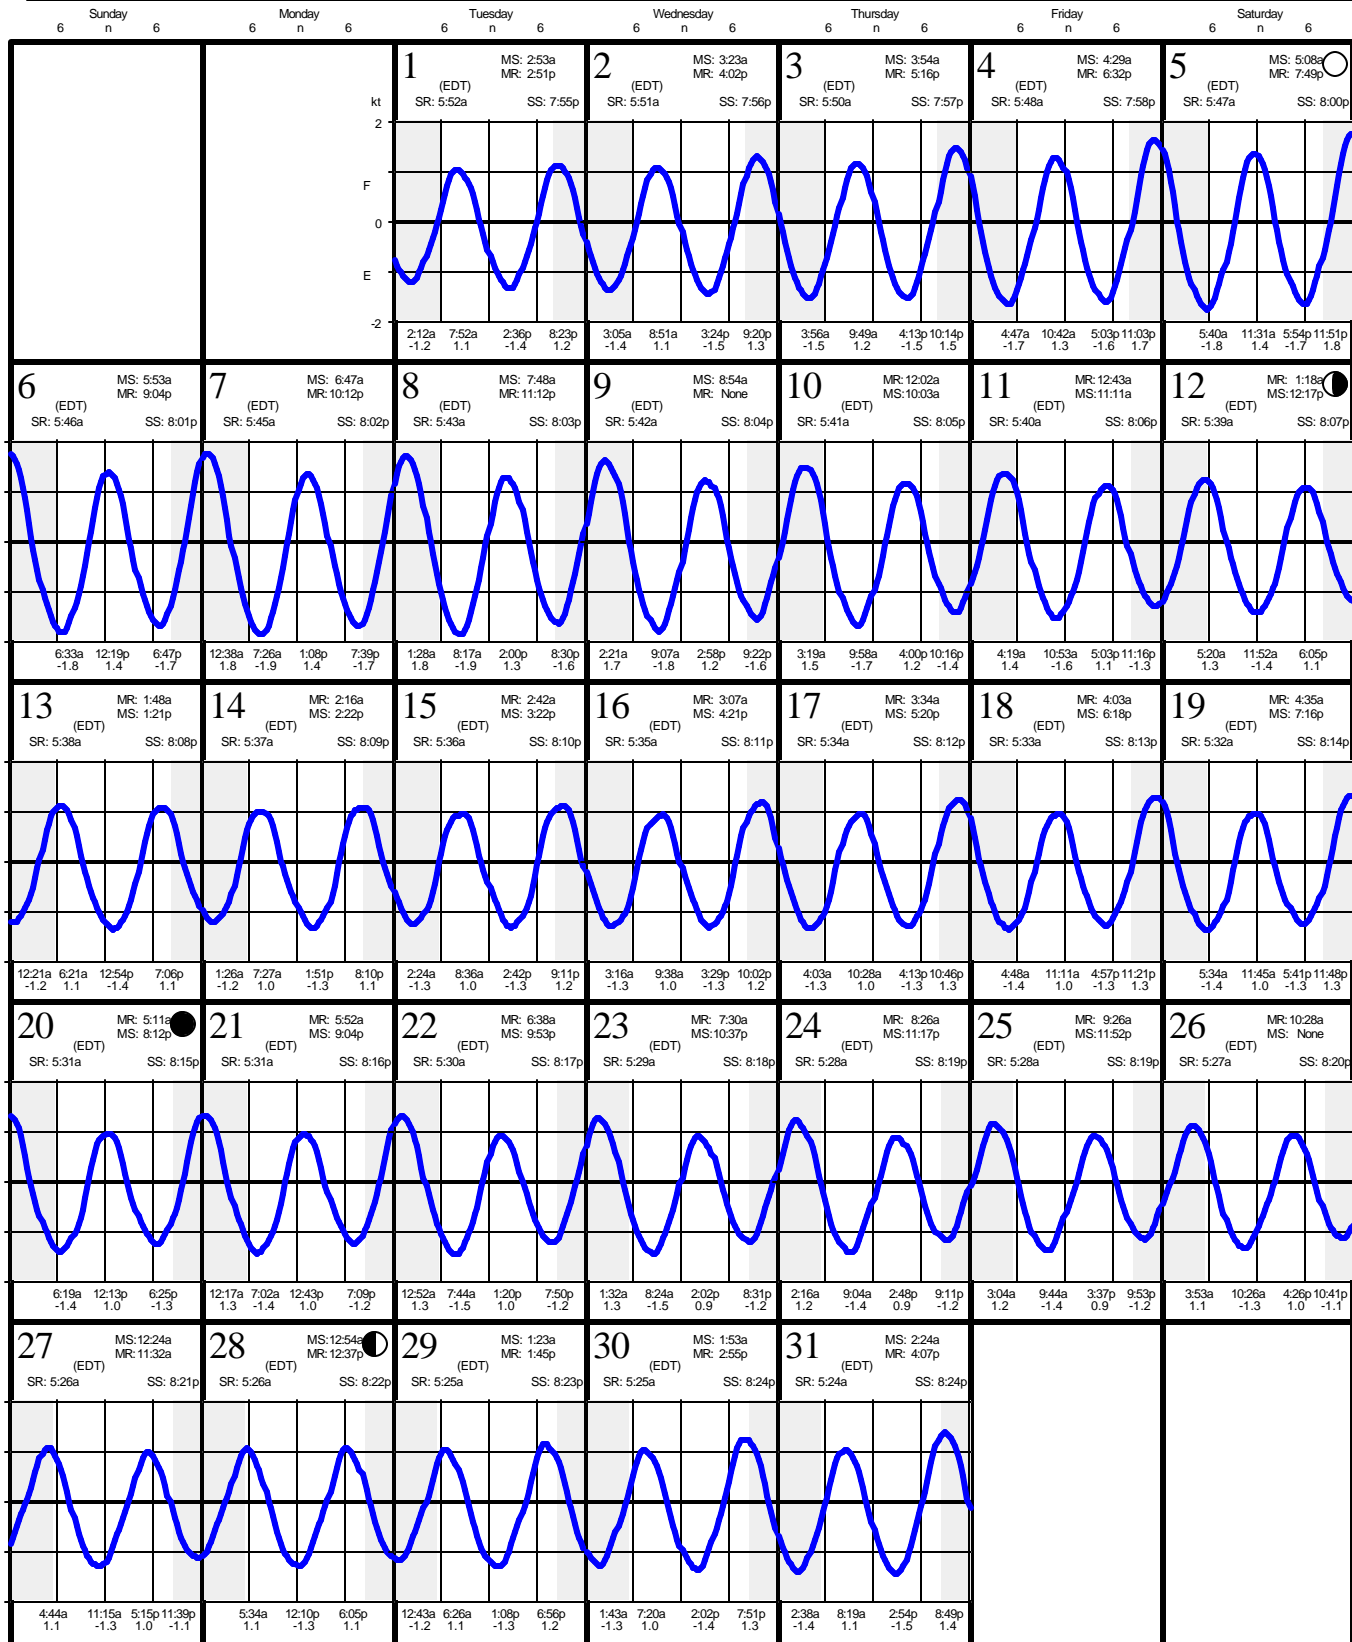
| Sunday | Monday | Tuesday | Wednesday | Thursday | Friday | Saturday |
|---|---|---|---|---|---|---|
| 6 n 6 | 6 n 6 | 6 n 6 | 6 n 6 | 6 n 6 | 6 n 6 | 6 n 6 |

kt
2
F
0
E
-2

1 MS: 2:53a MR: 2:51p (EDT) SR: 5:52a SS: 7:55p
2:12a -1.2 7:52a 1.1 2:36p -1.4 8:23p 1.2

2 MS: 3:23a MR: 4:02p (EDT) SR: 5:51a SS: 7:56p
3:05a -1.4 8:51a 1.1 3:24p -1.5 9:20p 1.3

3 MS: 3:54a MR: 5:16p (EDT) SR: 5:50a SS: 7:57p
3:56a -1.5 9:49a 1.2 4:13p -1.5 10:14p 1.5

4 MS: 4:29a MR: 6:32p (EDT) SR: 5:48a SS: 7:58p
4:47a -1.7 10:42a 1.3 5:03p -1.6 11:03p 1.7

5 MS: 5:08a MR: 7:49p (EDT) SR: 5:47a SS: 8:00p
5:40a -1.8 11:31a 1.4 5:54p -1.7 11:51p 1.8

6 MS: 5:53a MR: 9:04p (EDT) SR: 5:46a SS: 8:01p
6:33a -1.8 12:19p 1.4 6:47p -1.7

7 MS: 6:47a MR: 10:12p (EDT) SR: 5:45a SS: 8:02p
12:38a 1.8 7:26a -1.9 1:08p 1.4 7:39p -1.7

8 MS: 7:48a MR: 11:12p (EDT) SR: 5:43a SS: 8:03p
1:28a 1.8 8:17a -1.9 2:00p 1.3 8:30p -1.6

9 MS: 8:54a MR: None (EDT) SR: 5:42a SS: 8:04p
2:21a 1.7 9:07a -1.8 2:58p 1.2 9:22p -1.6

10 MR: 12:02a MS: 10:03a (EDT) SR: 5:41a SS: 8:05p
3:19a 1.5 9:58a -1.7 4:00p 1.2 10:16p -1.4

11 MR: 12:43a MS: 11:11a (EDT) SR: 5:40a SS: 8:06p
4:19a 1.4 10:53a -1.6 5:03p 1.1 11:16p -1.3

12 MR: 1:18a MS: 12:17p (EDT) SR: 5:39a SS: 8:07p
5:20a 1.3 11:52a -1.4 6:05p 1.1

13 MR: 1:48a MS: 1:21p (EDT) SR: 5:38a SS: 8:08p
12:21a -1.2 6:21a 1.1 12:54p -1.4 7:06p 1.1

14 MR: 2:16a MS: 2:22p (EDT) SR: 5:37a SS: 8:09p
1:26a -1.2 7:27a 1.0 1:51p -1.3 8:10p 1.1

15 MR: 2:42a MS: 3:22p (EDT) SR: 5:36a SS: 8:10p
2:24a -1.3 8:36a 1.0 2:42p -1.3 9:11p 1.2

16 MR: 3:07a MS: 4:21p (EDT) SR: 5:35a SS: 8:11p
3:16a -1.3 9:38a 1.0 3:29p -1.3 10:02p 1.2

17 MR: 3:34a MS: 5:20p (EDT) SR: 5:34a SS: 8:12p
4:03a -1.3 10:28a 1.0 4:13p -1.3 10:46p 1.3

18 MR: 4:03a MS: 6:18p (EDT) SR: 5:33a SS: 8:13p
4:48a -1.4 11:11a 1.0 4:57p -1.3 11:21p 1.3

19 MR: 4:35a MS: 7:16p (EDT) SR: 5:32a SS: 8:14p
5:34a -1.4 11:45a 1.0 5:41p -1.3 11:48p 1.3

20 MR: 5:11a MS: 8:12p (EDT) SR: 5:31a SS: 8:15p
6:19a -1.4 12:13p 1.0 6:25p -1.3

21 MR: 5:52a MS: 9:04p (EDT) SR: 5:31a SS: 8:16p
12:17a 1.3 7:02a -1.4 12:43p 1.0 7:09p -1.2

22 MR: 6:38a MS: 9:53p (EDT) SR: 5:30a SS: 8:17p
12:52a 1.3 7:44a -1.5 1:20p 1.0 7:50p -1.2

23 MR: 7:30a MS: 10:37p (EDT) SR: 5:29a SS: 8:18p
1:32a 1.3 8:24a -1.5 2:02p 0.9 8:31p -1.2

24 MR: 8:26a MS: 11:17p (EDT) SR: 5:28a SS: 8:19p
2:16a 1.2 9:04a -1.4 2:48p 0.9 9:11p -1.2

25 MR: 9:26a MS: 11:52p (EDT) SR: 5:28a SS: 8:19p
3:04a 1.2 9:44a -1.4 3:37p 0.9 9:53p -1.2

26 MR: 10:28a MS: None (EDT) SR: 5:27a SS: 8:20p
3:53a 1.1 10:26a -1.3 4:26p 1.0 10:41p -1.1

27 MS: 12:24a MR: 11:32a (EDT) SR: 5:26a SS: 8:21p
4:44a 1.1 11:15a -1.3 5:15p 1.0 11:39p -1.1

28 MS: 12:54a MR: 12:37p (EDT) SR: 5:26a SS: 8:22p
5:34a 1.1 12:10p -1.3 6:05p 1.1

29 MS: 1:23a MR: 1:45p (EDT) SR: 5:25a SS: 8:23p
12:43a -1.2 6:26a 1.1 1:08p -1.3 6:56p 1.2

30 MS: 1:53a MR: 2:55p (EDT) SR: 5:25a SS: 8:24p
1:43a -1.3 7:20a 1.0 2:02p -1.4 7:51p 1.3

31 MS: 2:24a MR: 4:07p (EDT) SR: 5:24a SS: 8:24p
2:38a -1.4 8:19a 1.1 2:54p -1.5 8:49p 1.4